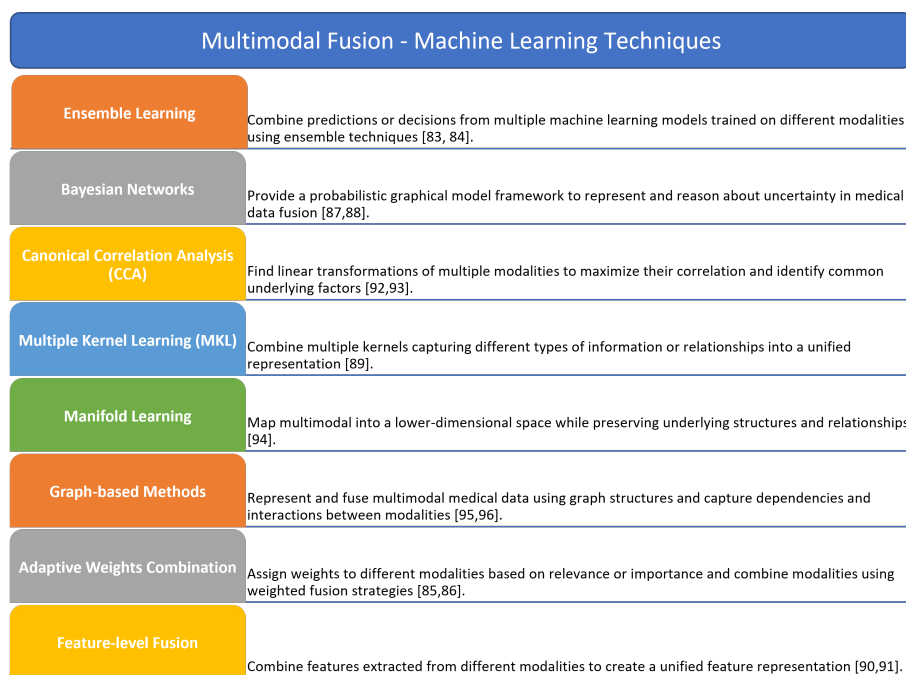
Multimodal Fusion - Machine Learning Techniques

Ensemble Learning

Combine predictions or decisions from multiple machine learning models trained on different modalities using ensemble techniques [83, 84].

Bayesian Networks

Provide a probabilistic graphical model framework to represent and reason about uncertainty in medical data fusion [87,88].

Canonical Correlation Analysis (CCA)

Find linear transformations of multiple modalities to maximize their correlation and identify common underlying factors [92,93].

Multiple Kernel Learning (MKL)

Combine multiple kernels capturing different types of information or relationships into a unified representation [89].

Manifold Learning

Map multimodal into a lower-dimensional space while preserving underlying structures and relationships [94].

Graph-based Methods

Represent and fuse multimodal medical data using graph structures and capture dependencies and interactions between modalities [95,96].

Adaptive Weights Combination

Assign weights to different modalities based on relevance or importance and combine modalities using weighted fusion strategies [85,86].

Feature-level Fusion

Combine features extracted from different modalities to create a unified feature representation [90,91].